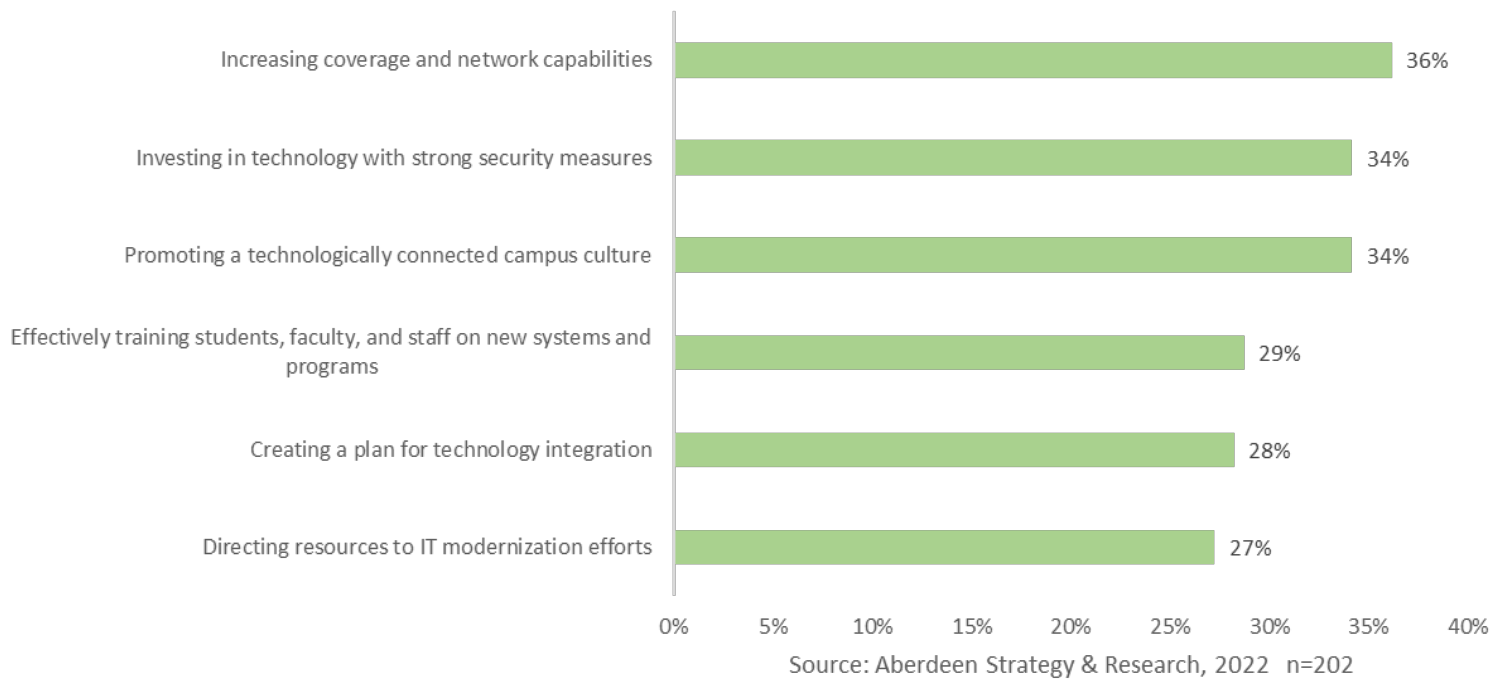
Increasing coverage and network capabilities 36%

Investing in technology with strong security measures 34%

Promoting a technologically connected campus culture 34%

Effectively training students, faculty, and staff on new systems and programs 29%

Creating a plan for technology integration 28%

Directing resources to IT modernization efforts 27%

0% 5% 10% 15% 20% 25% 30% 35% 40%

Source: Aberdeen Strategy & Research, 2022 n=202